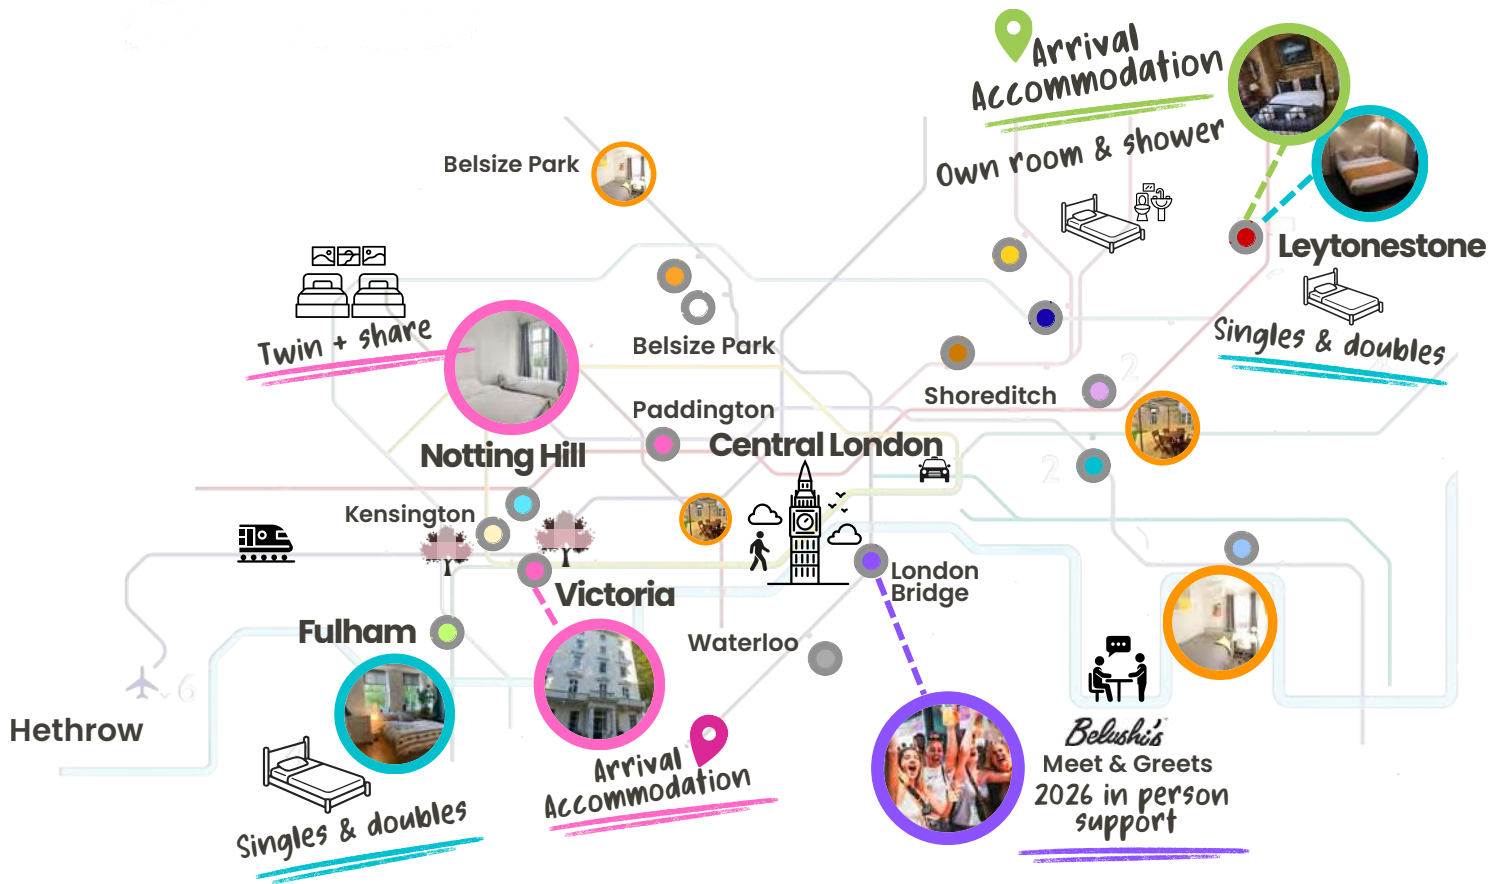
Arrival Accommodation

Own room & shower

Belsize Park

Leytonestone

Singles & doubles

Twin + share

Belsize Park

Paddington

Shoreditch

Notting Hill

Central London

Kensington

Victoria

London Bridge

Fulham

Waterloo

Hethrow

Arrival Accommodation

Belushi's Meet & Greets 2026 in person support

Singles & doubles